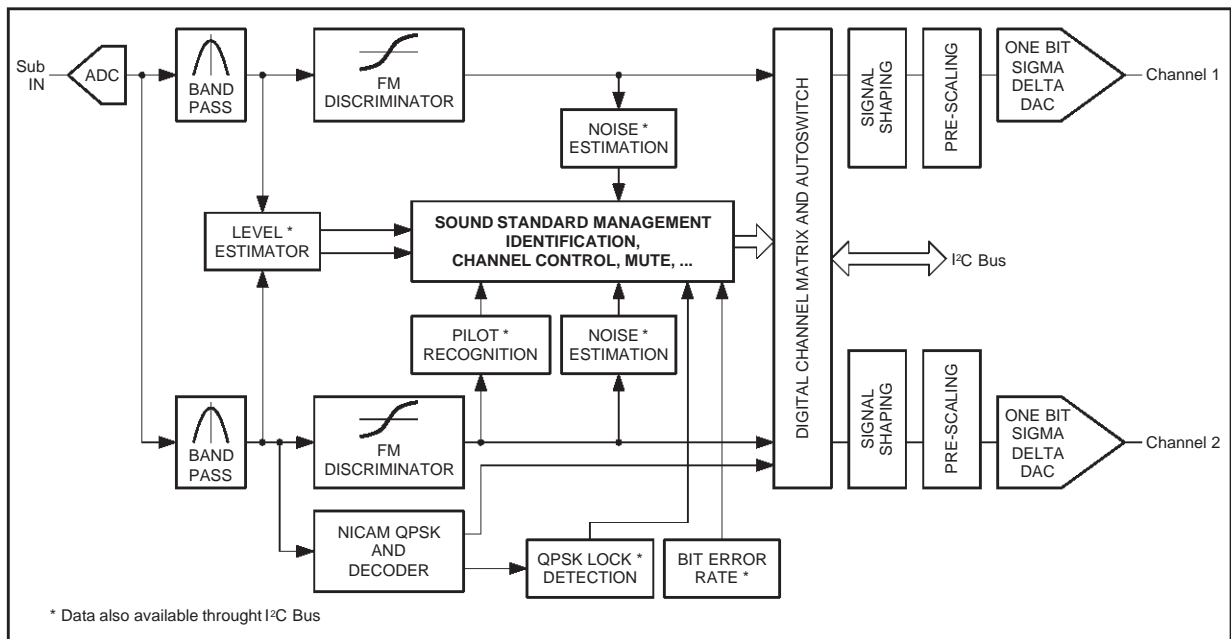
Sub IN

ADC

BAND PASS

FM DISCRIMINATOR

NOISE * ESTIMATION

DIGITAL CHANNEL MATRIX AND AUTOSWITCH

SIGNAL SHAPING

PRE-SCALING

ONE BIT SIGMA DELTA DAC

Channel 1

LEVEL * ESTIMATOR

SOUND STANDARD MANAGEMENT IDENTIFICATION, CHANNEL CONTROL, MUTE, ...

I²C Bus

PILOT * RECOGNITION

NOISE * ESTIMATION

BAND PASS

FM DISCRIMINATOR

SIGNAL SHAPING

PRE-SCALING

ONE BIT SIGMA DELTA DAC

Channel 2

NICAM QPSK AND DECODER

QPSK LOCK * DETECTION

BIT ERROR RATE *

* Data also available throught I²C Bus